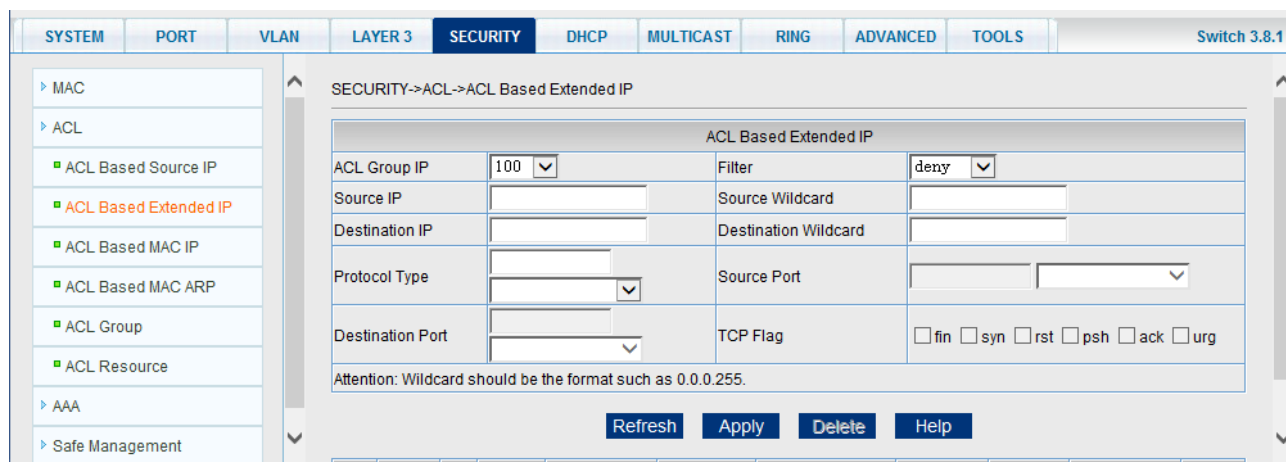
SYSTEM PORT VLAN LAYER 3 SECURITY DHCP MULTICAST RING ADVANCED TOOLS Switch 3.8.1

MAC
ACL
ACL Based Source IP
ACL Based Extended IP
ACL Based MAC IP
ACL Based MAC ARP
ACL Group
ACL Resource
AAA
Safe Management

SECURITY->ACL->ACL Based Extended IP

| ACL Based Extended IP | | | |
|---|---|---|---|
| ACL Group IP | 100 | Filter | deny |
| Source IP | | Source Wildcard | |
| Destination IP | | Destination Wildcard | |
| Protocol Type | | Source Port | |
| Destination Port | | TCP Flag | fin syn rst psh ack urg |
| Attention: Wildcard should be the format such as 0.0.0.255. | | | |

Refresh Apply Delete Help